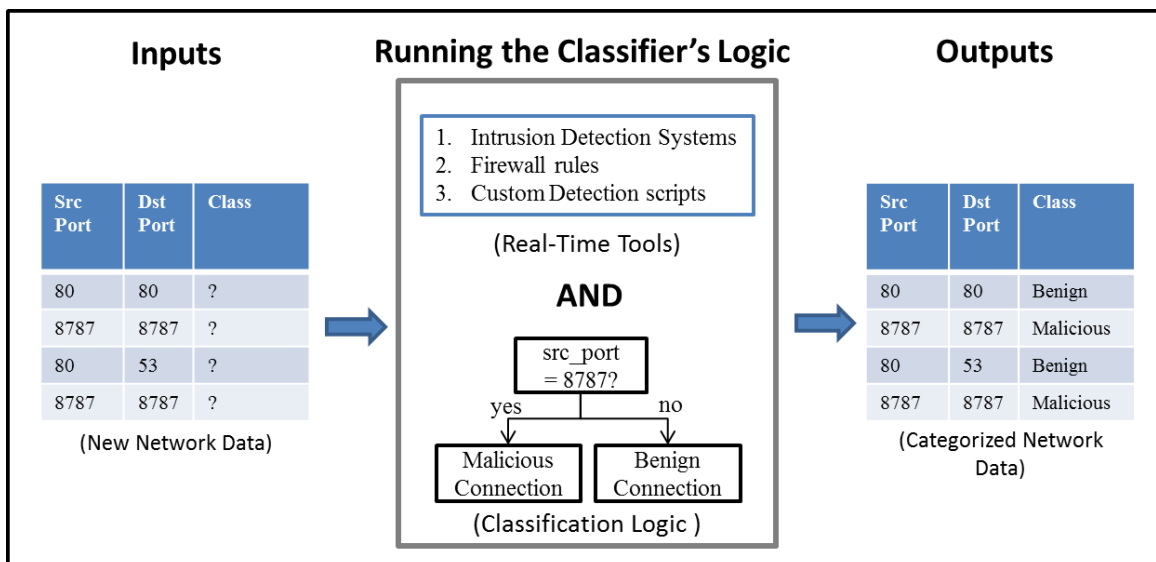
Inputs

| Src Port | Dst Port | Class |
|---|---|---|
| 80 | 80 | ? |
| 8787 | 8787 | ? |
| 80 | 53 | ? |
| 8787 | 8787 | ? |

(New Network Data)

Running the Classifier's Logic

1. Intrusion Detection Systems
2. Firewall rules
3. Custom Detection scripts

(Real-Time Tools)

AND

src_port = 8787?

yes

no

Malicious Connection

Benign Connection

(Classification Logic )

Outputs

| Src Port | Dst Port | Class |
|---|---|---|
| 80 | 80 | Benign |
| 8787 | 8787 | Malicious |
| 80 | 53 | Benign |
| 8787 | 8787 | Malicious |

(Categorized Network Data)